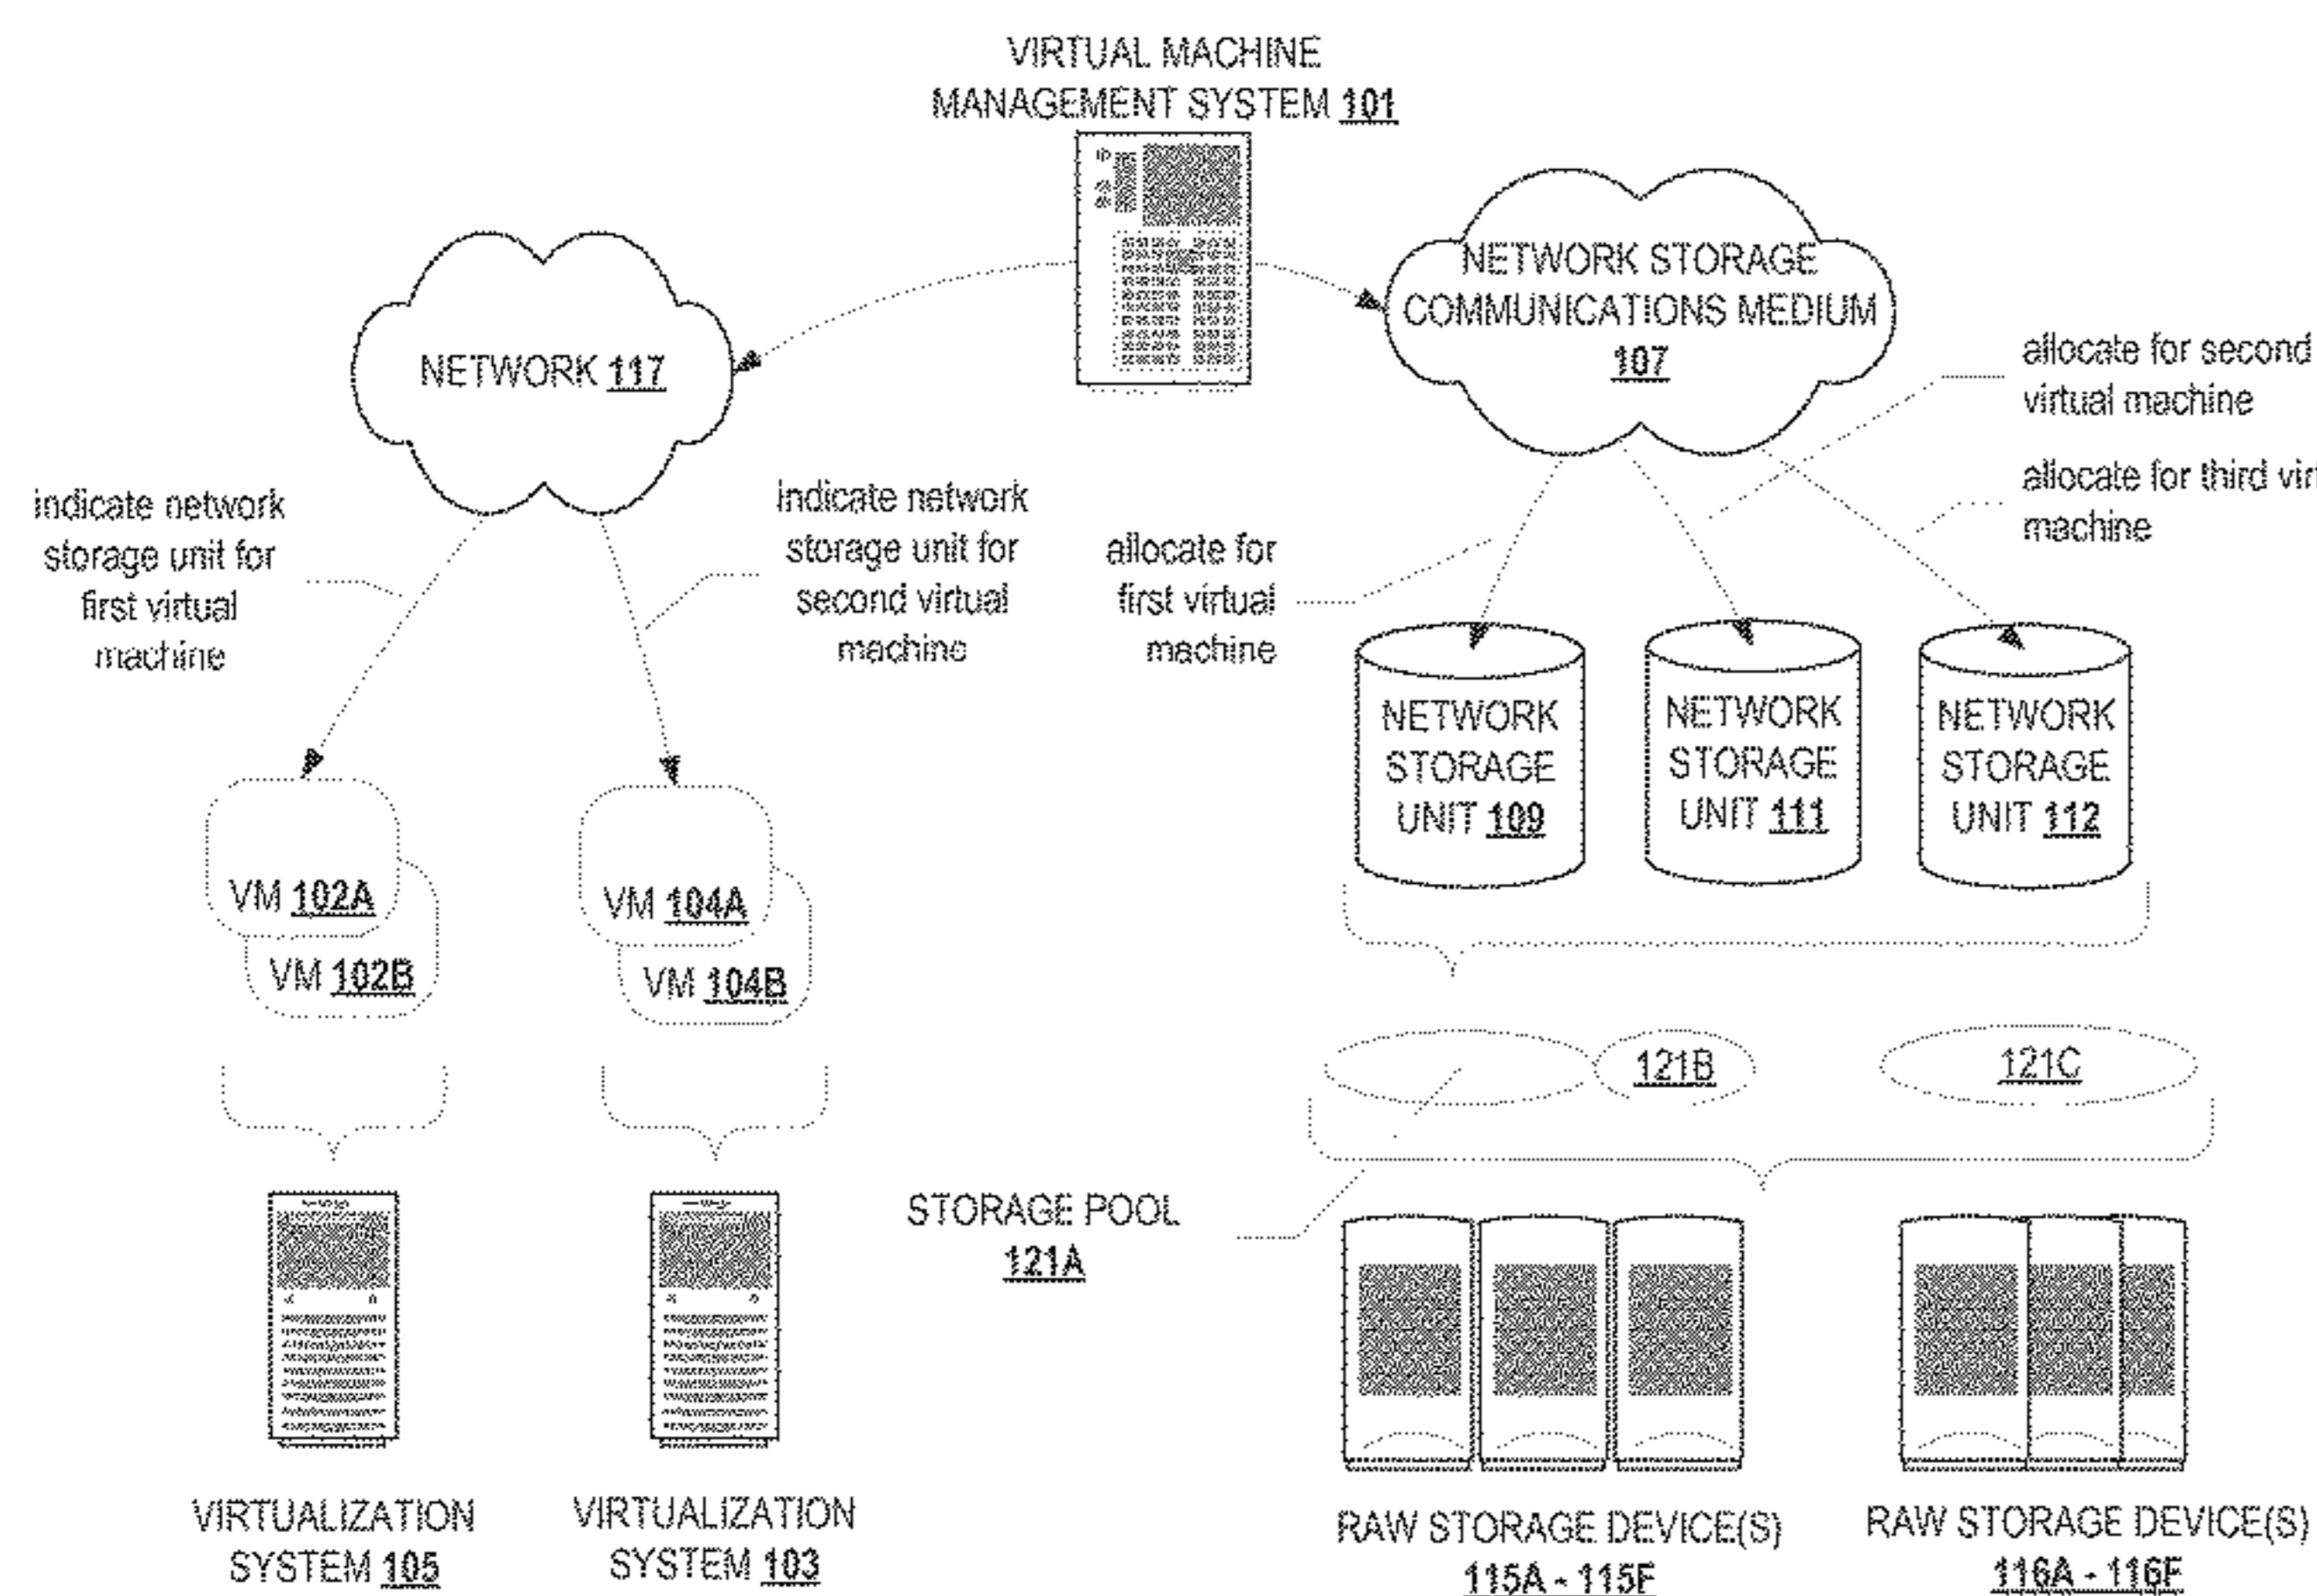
VIRTUAL MACHINE MANAGEMENT SYSTEM 101

NETWORK 117

NETWORK STORAGE COMMUNICATIONS MEDIUM 107

allocate for second virtual machine

allocate for third vir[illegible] machine

indicate network storage unit for first virtual machine

indicate network storage unit for second virtual machine

allocate for first virtual machine

NETWORK STORAGE UNIT 109

NETWORK STORAGE UNIT 111

NETWORK STORAGE UNIT 112

VM 102A

VM 102B

VM 104A

VM 104B

121B

121C

STORAGE POOL 121A

VIRTUALIZATION SYSTEM 105

VIRTUALIZATION SYSTEM 103

RAW STORAGE DEVICE(S) 115A - 115F

RAW STORAGE DEVICE(S) 116A - 116F